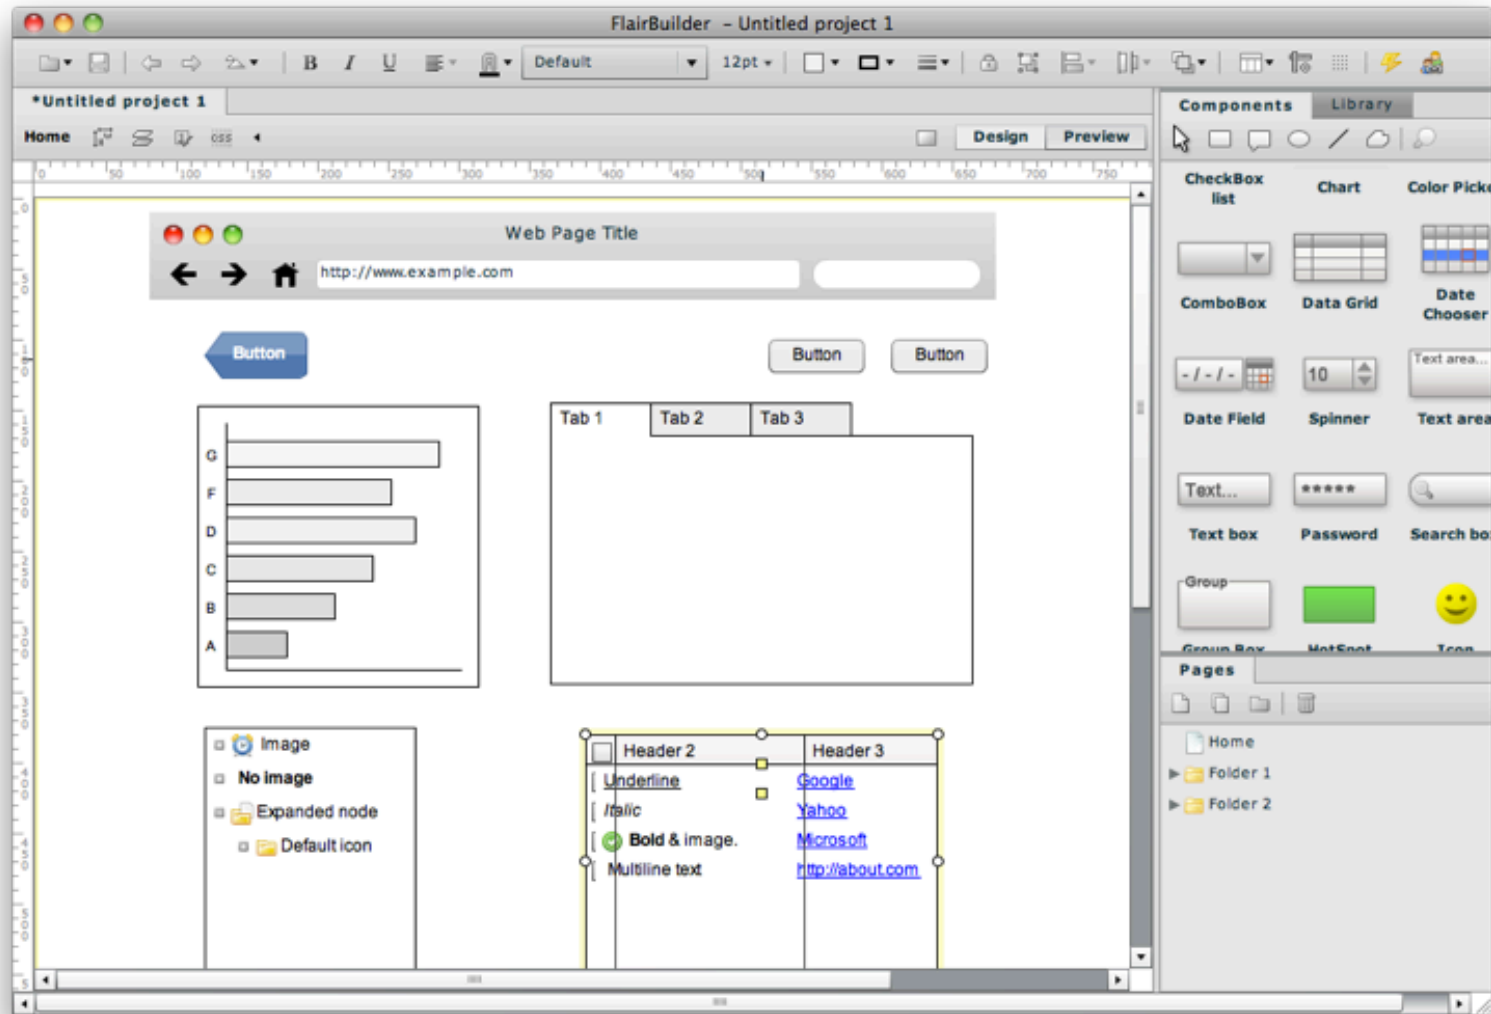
FlairBuilder – Untitled project 1

B I U Default 12pt

*Untitled project 1

Home

Design Preview

0 50 100 150 200 250 300 350 400 450 500 550 600 650 700 750

Web Page Title

http://www.example.com

Button

Button Button

G F D C B A

Tab 1 Tab 2 Tab 3

Image
No image
Expanded node
Default icon

| | Header 2 | Header 3 |
|---|---|---|
| | Underline | Google |
| | Italic | Yahoo |
| | Bold & image. | Microsoft |
| | Multiline text | http://about.com |

Components Library

CheckBox list
Chart
Color Picke
ComboBox
Data Grid
Date Chooser
- / - / -
10
Text area...
Date Field
Spinner
Text area
Text...
*****
Text box
Password
Search bo
Group
Group Box
HotSpot
Icon

Pages

Home
Folder 1
Folder 2